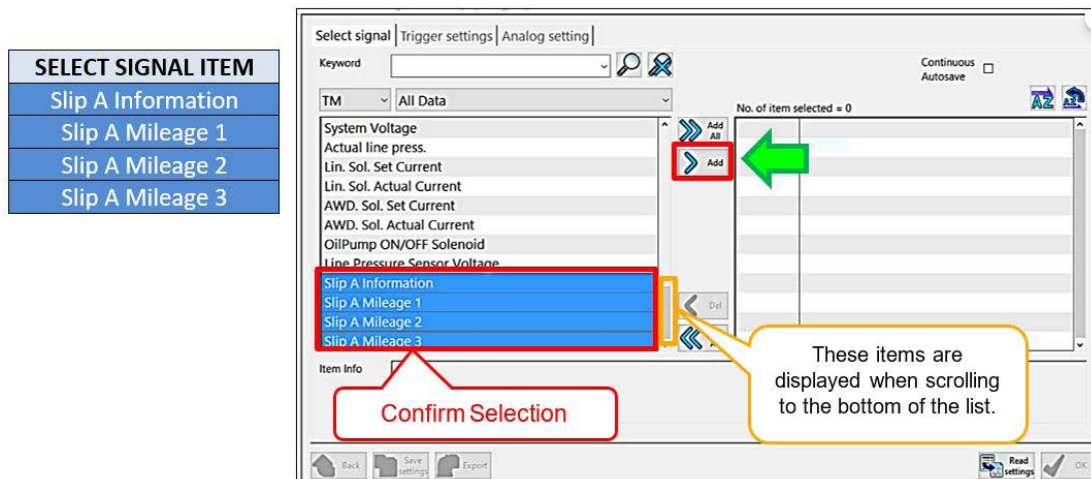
SELECT SIGNAL ITEM
Slip A Information
Slip A Mileage 1
Slip A Mileage 2
Slip A Mileage 3

Select signal | Trigger settings | Analog setting

Keyword

Continuous Autosave

TM
All Data

No. of item selected = 0

System Voltage
Actual line press.
Lin. Sol. Set Current
Lin. Sol. Actual Current
AWD. Sol. Set Current
AWD. Sol. Actual Current
OilPump ON/OFF Solenoid
Line Pressure Sensor Voltage
Slip A Information
Slip A Mileage 1
Slip A Mileage 2
Slip A Mileage 3

Add All
Add
Del

Item Info

Confirm Selection

These items are displayed when scrolling to the bottom of the list.

Back
Save settings
Export
Read settings
OK